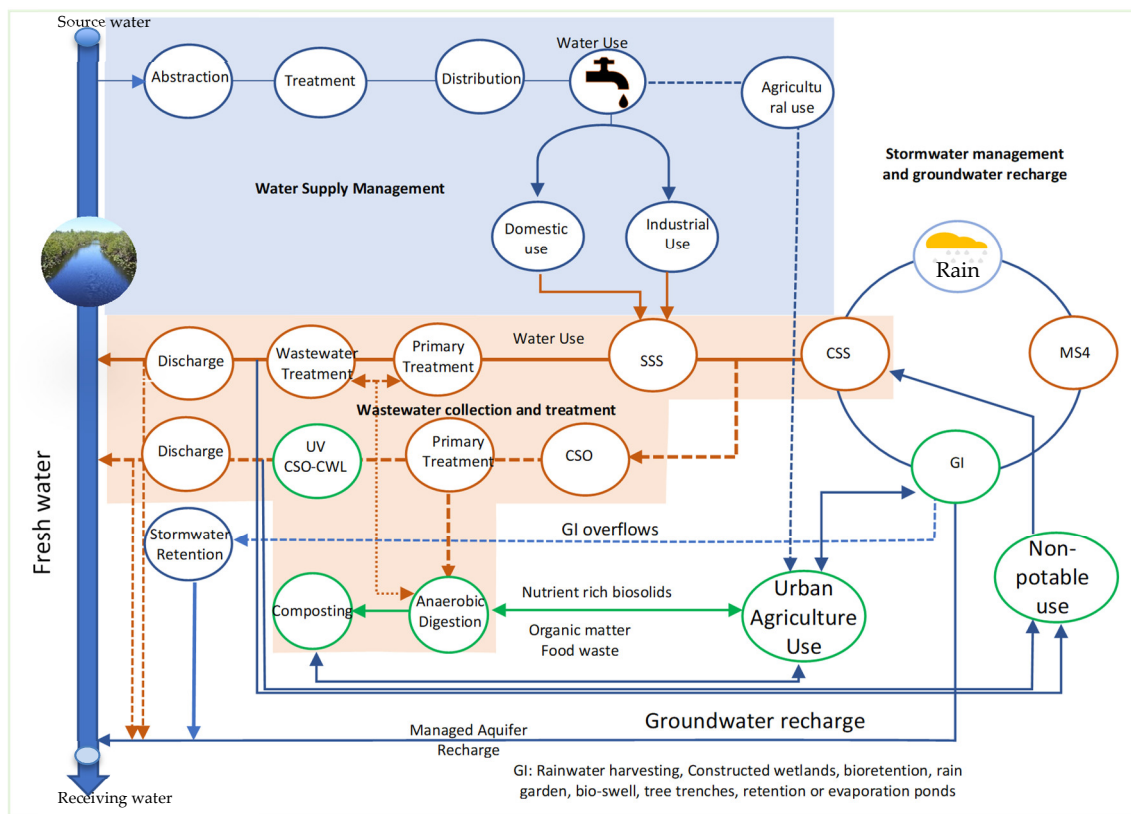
Source water

Abstraction

Treatment

Distribution

Water Use

Agricultural use

Water Supply Management

Stormwater management and groundwater recharge

Domestic use

Industrial Use

Rain

Fresh water

Water Use

Discharge

Wastewater Treatment

Primary Treatment

SSS

CSS

MS4

Wastewater collection and treatment

Discharge

UV CSO-CWL

Primary Treatment

CSO

GI

GI overflows

Stormwater Retention

Non-potable use

Composting

Anaerobic Digestion

Nutrient rich biosolids

Organic matter Food waste

Urban Agriculture Use

Groundwater recharge

Managed Aquifer Recharge

Receiving water

GI: Rainwater harvesting, Constructed wetlands, bioretention, rain garden, bio-swell, tree trenches, retention or evaporation ponds